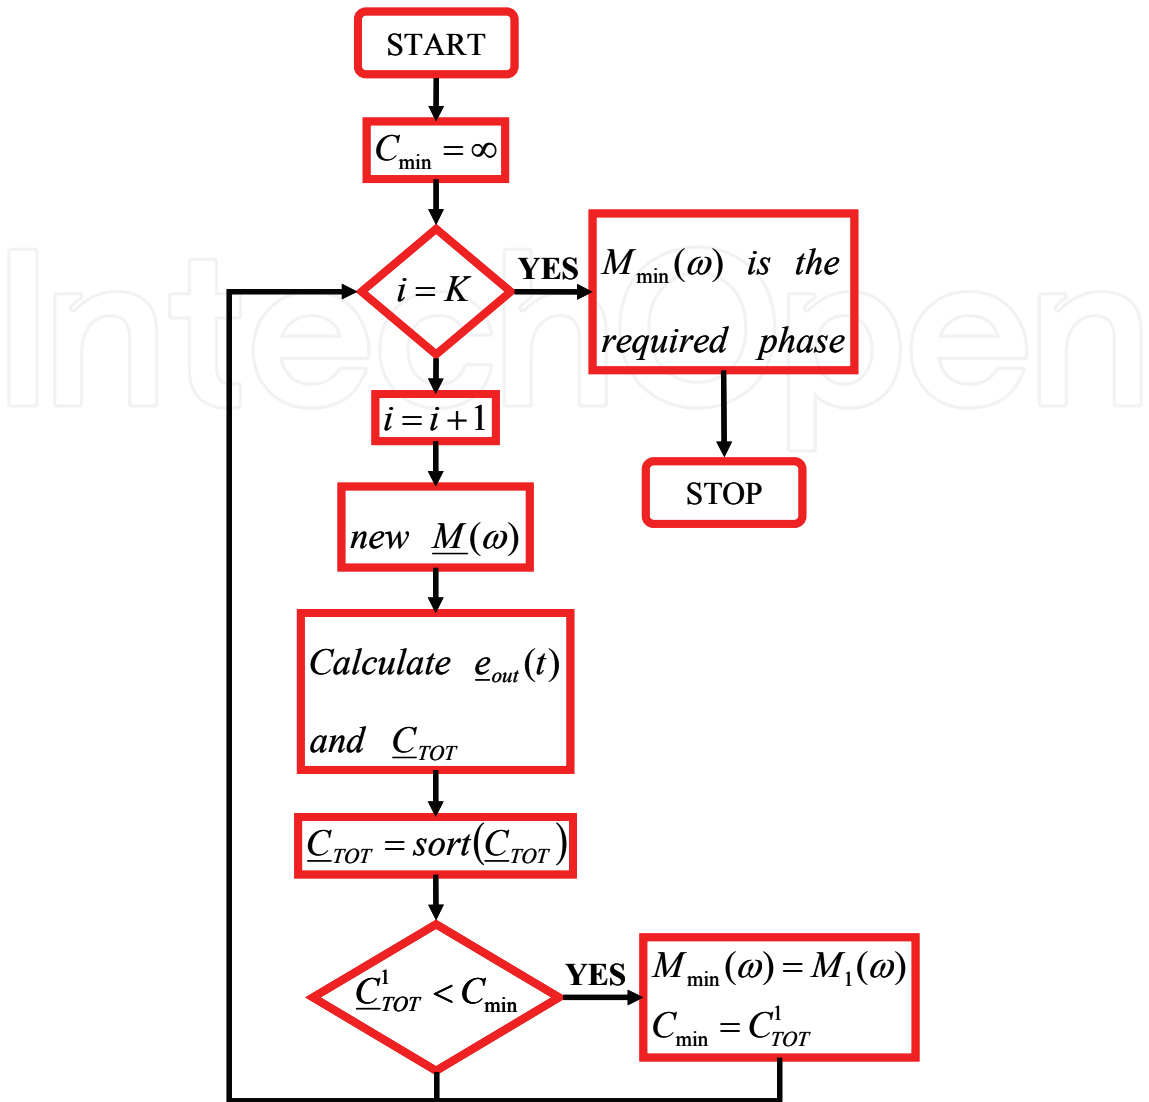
START

$C_{\min} = \infty$

$i = K$

YES

$M_{\min}(\omega)$ is the required phase

STOP

$i = i + 1$

new $\underline{M}(\omega)$

Calculate $\underline{e}_{out}(t)$ and $\underline{C}_{TOT}$

$\underline{C}_{TOT} = sort(\underline{C}_{TOT})$

$\underline{C}^{1}_{TOT} < C_{\min}$

YES

$M_{\min}(\omega) = M_1(\omega)$
$C_{\min} = C^{1}_{TOT}$

IntechOpen